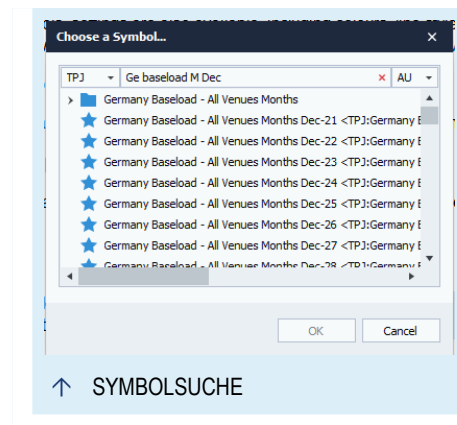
Choose a Symbol... ×

TPJ | Ge baseload M Dec × | AU

Germany Baseload - All Venues Months
Germany Baseload - All Venues Months Dec-21 <TPJ:Germany B
Germany Baseload - All Venues Months Dec-22 <TPJ:Germany B
Germany Baseload - All Venues Months Dec-23 <TPJ:Germany B
Germany Baseload - All Venues Months Dec-24 <TPJ:Germany B
Germany Baseload - All Venues Months Dec-25 <TPJ:Germany B
Germany Baseload - All Venues Months Dec-26 <TPJ:Germany B
Germany Baseload - All Venues Months Dec-27 <TPJ:Germany B
Germany Baseload - All Venues Months Dec-28 <TPJ:Germany B

OK | Cancel

SYMBOLSUCHE